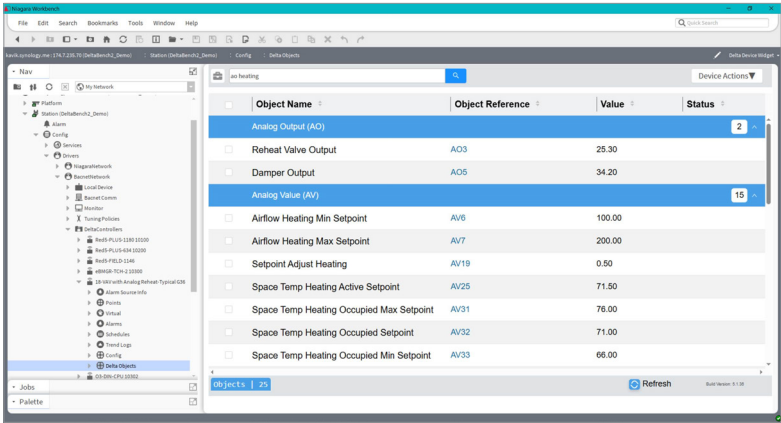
Niagara Workbench

File Edit Search Bookmarks Tools Window Help

Quick Search

kevlk.synology.me : 174.7.235.70 (DeltaBench2_Demo) Station (DeltaBench2_Demo) Config Delta Objects

Delta Device Widget

Nav

My Network

Platform
Station (DeltaBench2_Demo)
Alarm
Config
Services
Drivers
NiagaraNetwork
BacnetNetwork
Local Device
Bacnet Comm
Monitor
Tuning Policies
DeltaControllers
Red5-PLUS-1180 10100
Red5-PLUS-634 10200
Red5-FIELD-1146
eBMGR-TCH-2 10300
19-VAV with Analog Reheat-Typical G36
Alarm Source Info
Points
Virtual
Alarms
Schedules
Trend Logs
Config
Delta Objects
O3-DIN-CPU 10502

Jobs

Palette

ao heating

Device Actions

| | Object Name | Object Reference | Value | Status |
|---|---|---|---|---|
| | Analog Output (AO) | | | 2 |
| | Reheat Valve Output | AO3 | 25.30 | |
| | Damper Output | AO5 | 34.20 | |
| | Analog Value (AV) | | | 15 |
| | Airflow Heating Min Setpoint | AV6 | 100.00 | |
| | Airflow Heating Max Setpoint | AV7 | 200.00 | |
| | Setpoint Adjust Heating | AV19 | 0.50 | |
| | Space Temp Heating Active Setpoint | AV25 | 71.50 | |
| | Space Temp Heating Occupied Max Setpoint | AV31 | 76.00 | |
| | Space Temp Heating Occupied Setpoint | AV32 | 71.00 | |
| | Space Temp Heating Occupied Min Setpoint | AV33 | 66.00 | |

Objects | 25

Refresh

Build Version: 5.1.35